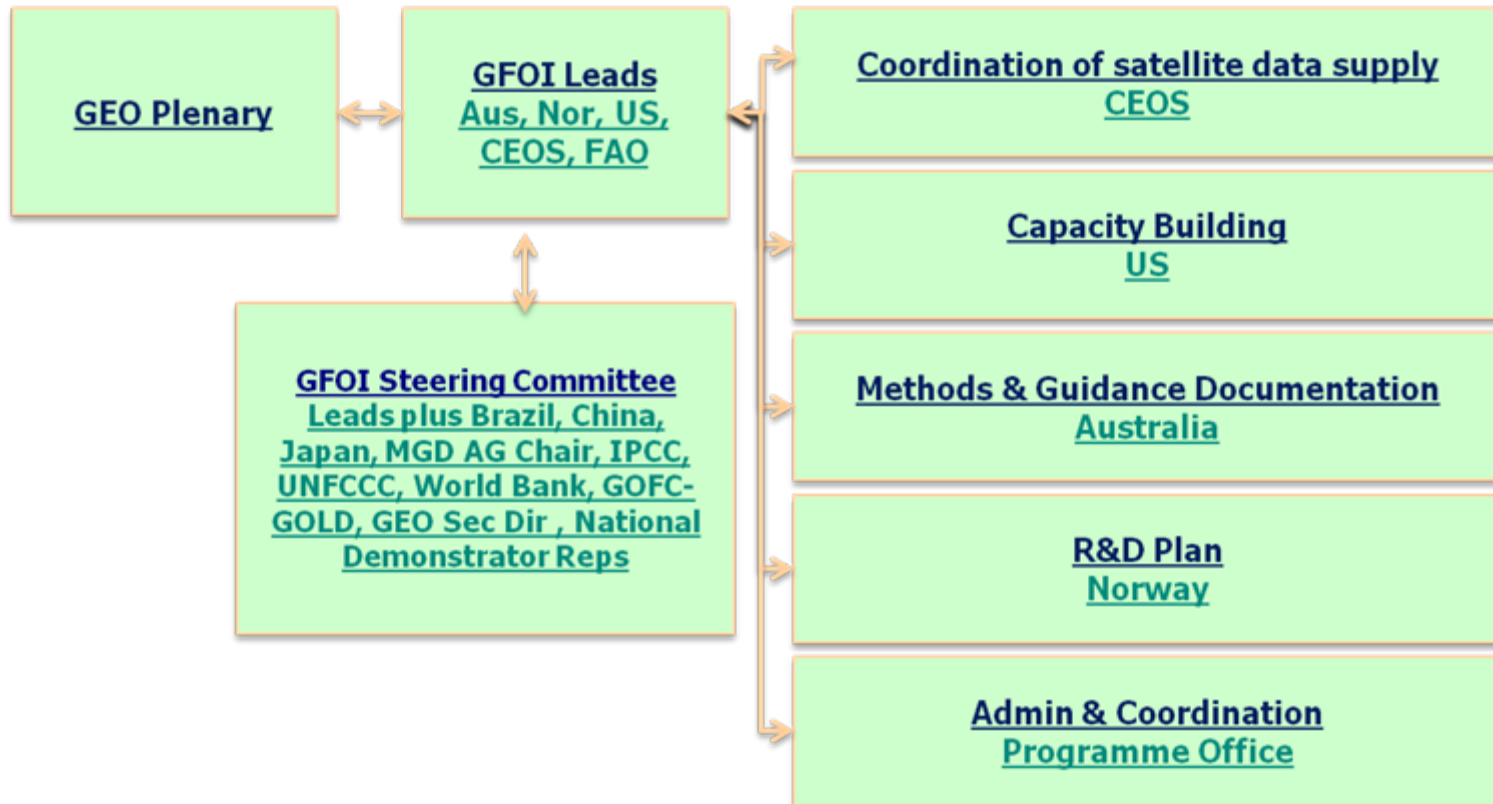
GEO Plenary

GFOI Leads
Aus, Nor, US, CEOS, FAO

Coordination of satellite data supply
CEOS

Capacity Building
US

Methods & Guidance Documentation
Australia

R&D Plan
Norway

Admin & Coordination
Programme Office

GFOI Steering Committee
Leads plus Brazil, China, Japan, MGD AG Chair, IPCC, UNFCCC, World Bank, GOFC-GOLD, GEO Sec Dir , National Demonstrator Reps